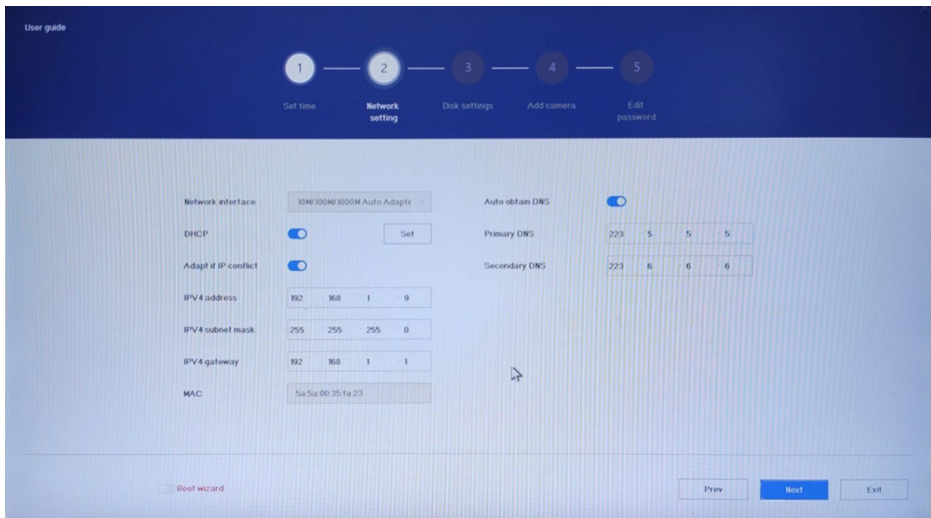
User guide

1 Set time
2 Network setting
3 Disk settings
4 Add camera
5 Edit password

Network interface 10M/100M/1000M Auto Adapte

DHCP Set

Adapt if IP conflict

IPV4 address 192 168 1 9

IPV4 subnet mask 255 255 255 0

IPV4 gateway 192 168 1 1

MAC 5a:5a:00:35:1a:23

Auto obtain DNS

Primary DNS 223 5 5 5

Secondary DNS 223 6 6 6

Boot wizard

Prev Next Exit